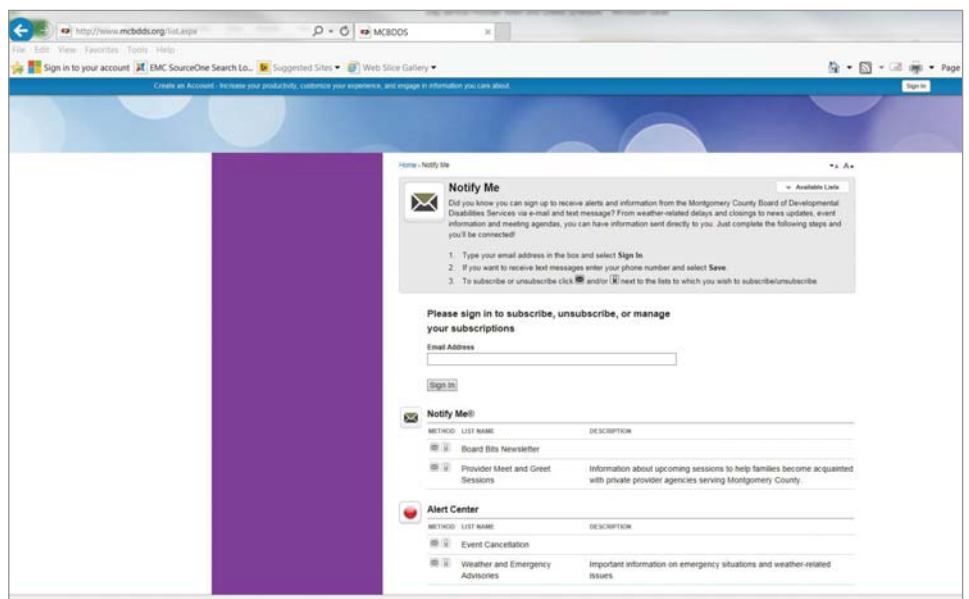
http://www.mcbdds.org/list.aspx

MCBDDS

File Edit View Favorites Tools Help

Sign in to your account EMC SourceOne Search Lo... Suggested Sites ▾ Web Slice Gallery ▾

Page

Create an Account - Increase your productivity, customize your experience, and engage in information you care about.

Sign In

Home › Notify Me

A A

Notify Me

Available Lists

Did you know you can sign up to receive alerts and information from the Montgomery County Board of Developmental Disabilities Services via e-mail and text message? From weather-related delays and closings to news updates, event information and meeting agendas, you can have information sent directly to you. Just complete the following steps and you'll be connected!

1. Type your email address in the box and select **Sign In**.
2. If you want to receive text messages enter your phone number and select **Save**.
3. To subscribe or unsubscribe click and/or next to the lists to which you wish to subscribe/unsubscribe.

Please sign in to subscribe, unsubscribe, or manage your subscriptions

Email Address

Sign In

Notify Me®

| METHOD | LIST NAME | DESCRIPTION |
|---|---|---|
| | Board Bits Newsletter | |
| | Provider Meet and Greet Sessions | Information about upcoming sessions to help families become acquainted with private provider agencies serving Montgomery County. |

Alert Center

| METHOD | LIST NAME | DESCRIPTION |
|---|---|---|
| | Event Cancellation | |
| | Weather and Emergency Advisories | Important information on emergency situations and weather-related issues. |